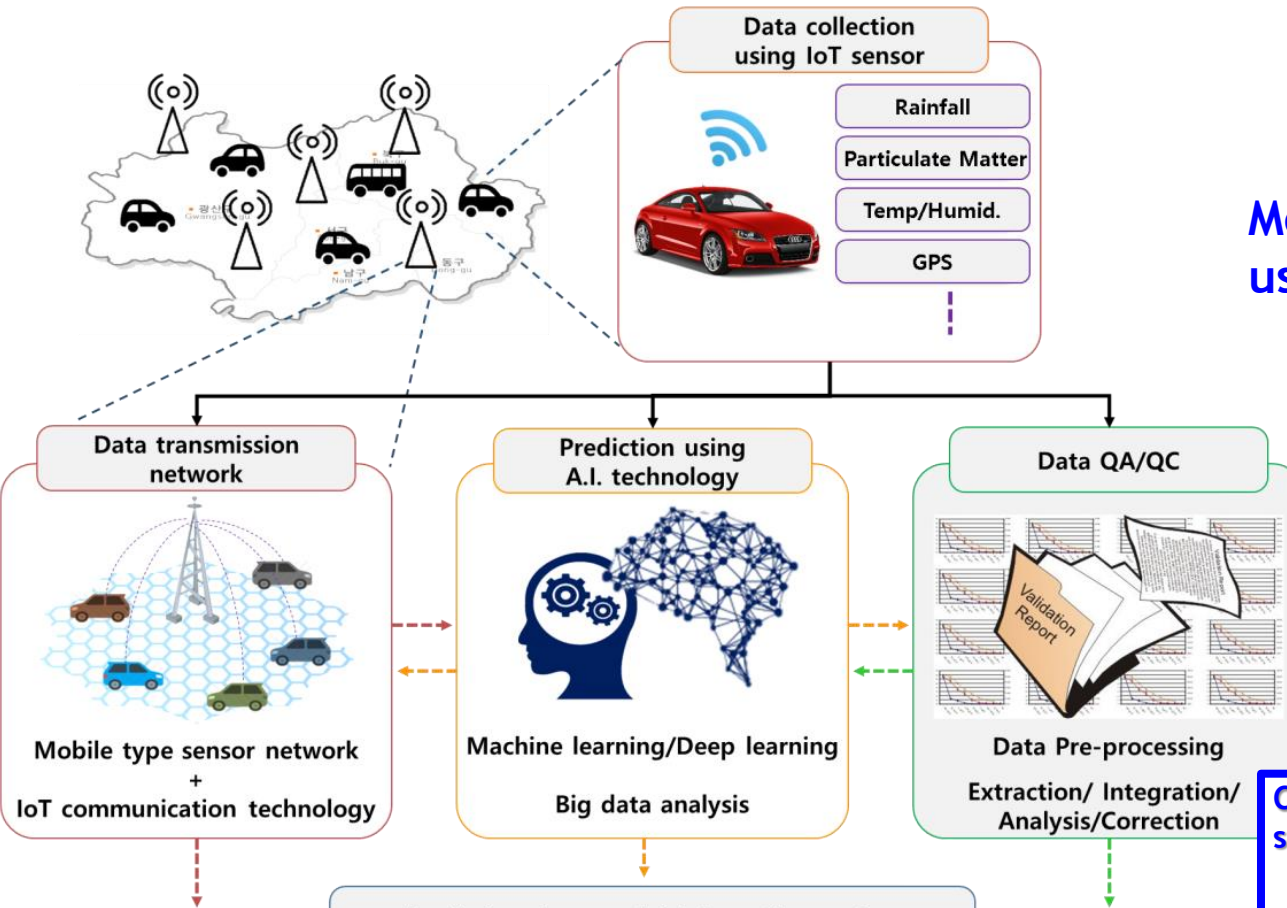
Data collection using IoT sensor

Rainfall

Particulate Matter

Temp/Humid.

GPS

광산구 Gwangsan-gu

북구 Buk-gu

서구

남구 Nam-gu

동구 Dong-gu

Mo

us

Data transmission network

Mobile type sensor network + IoT communication technology

Prediction using A.I. technology

Machine learning/Deep learning

Big data analysis

Data QA/QC

Validation Report

Data Pre-processing

Extraction/ Integration/ Analysis/Correction

C

s